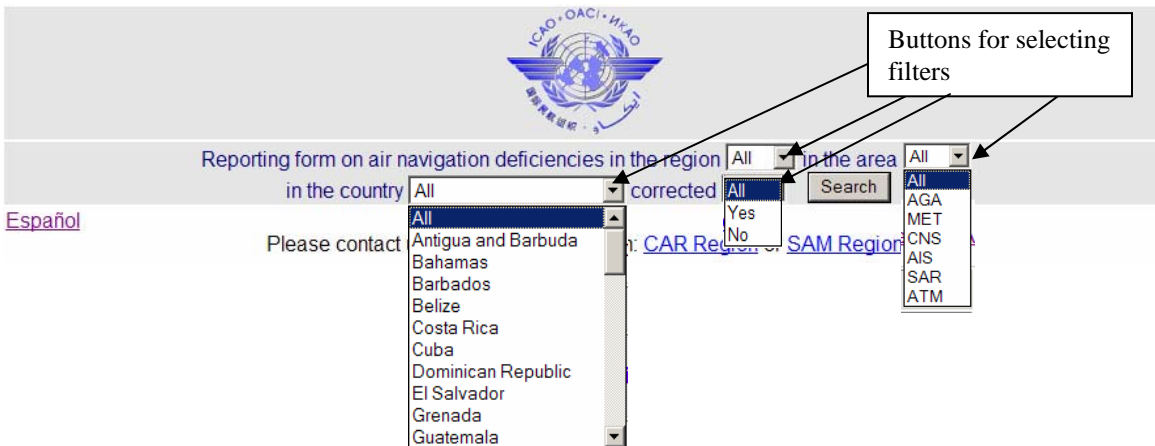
ICAO · OACI · ИКАО

Buttons for selecting filters

Reporting form on air navigation deficiencies in the region All in the area All

in the country All corrected All Search

All
AGA
MET
CNS
AIS
SAR
ATM

All
Yes
No

Español

Please contact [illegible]: CAR Region or SAM Region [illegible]

All
Antigua and Barbuda
Bahamas
Barbados
Belize
Costa Rica
Cuba
Dominican Republic
El Salvador
Grenada
Guatemala